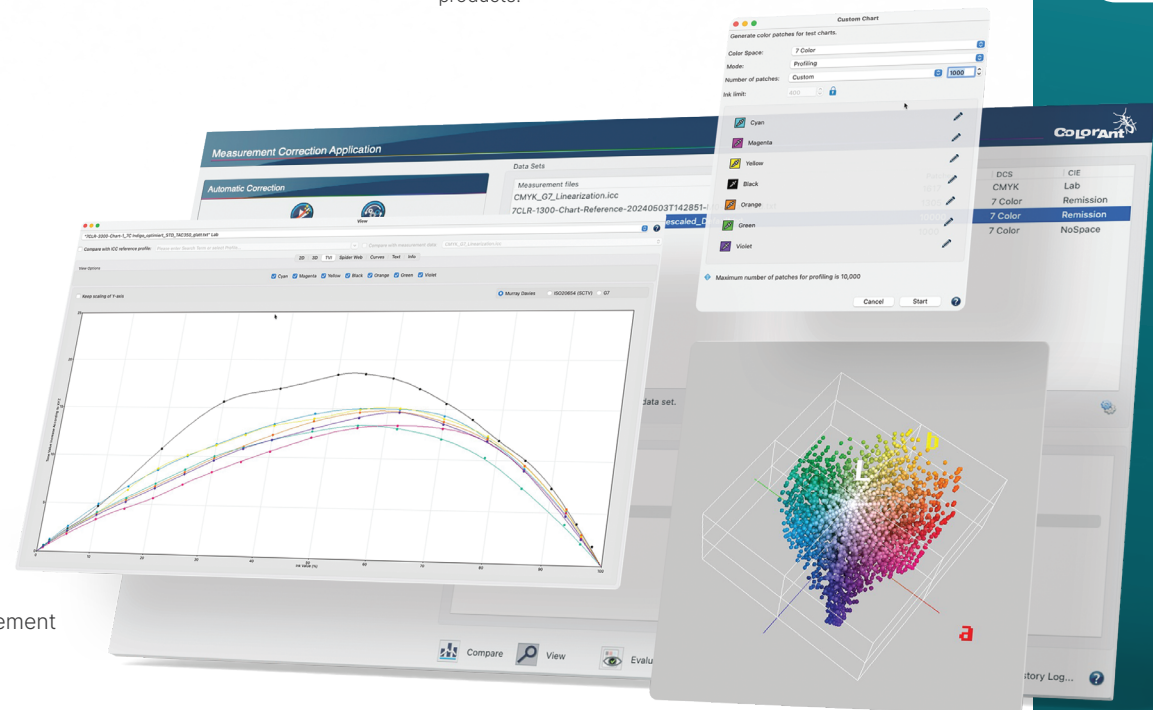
products.

Custom Chart

Generate color patches for test charts.

Color Space: 7 Color

Mode: Profiling

Number of patches: Custom 1000

Ink limit: 400

Cyan

Magenta

Yellow

Black

Orange

Green

Violet

Maximum number of patches for profiling is 10,000

Cancel Start

Measurement Correction Application

ColorAnt

Automatic Correction

Data Sets

Measurement files

CMYK_G7_Linearization.icc

7CLR-1300-Chart-Reference-20240503T142851-

escaled_D

| DCS | CIE |
|---|---|
| CMYK | Lab |
| 7 Color | Remission |
| 7 Color | Remission |
| 7 Color | NoSpace |

View

Compare with ICC reference profile:

Compare with measurement data: CMYK_G7_Linearization

2D 3D TVI Spider Web Curves Text Info

View Options

Cyan Magenta Yellow Black Orange Green Violet

Keep scaling of Y-axis

Murray Davies ISO20654 (SCTV) G7

data set.

L

b

a

ement

Compare View Evalu

story Log...